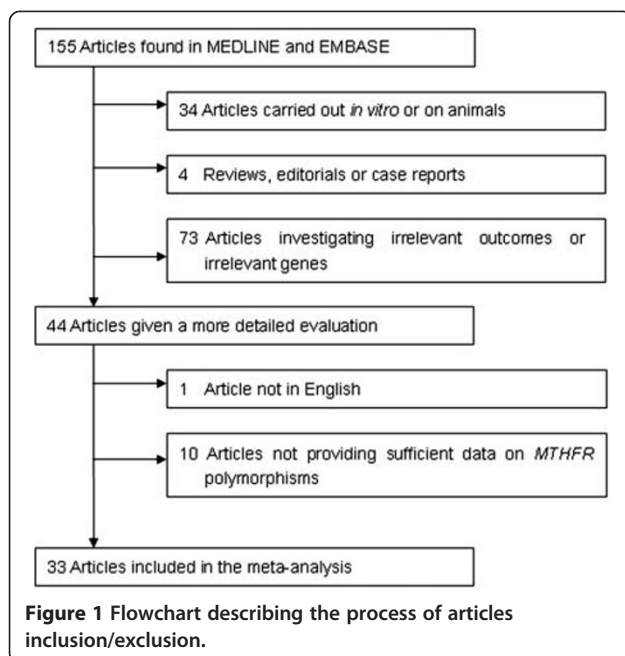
155 Articles found in MEDLINE and EMBASE

34 Articles carried out in vitro or on animals

4 Reviews, editorials or case reports

73 Articles investigating irrelevant outcomes or irrelevant genes

44 Articles given a more detailed evaluation

1 Article not in English

10 Articles not providing sufficient data on MTHFR polymorphisms

33 Articles included in the meta-analysis

Figure 1 Flowchart describing the process of articles inclusion/exclusion.